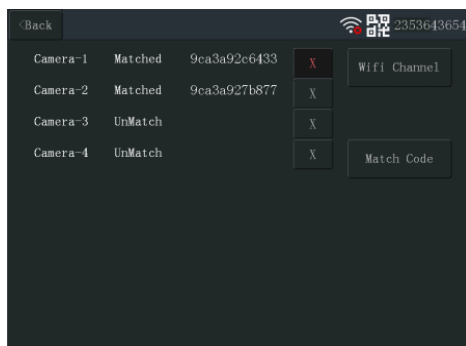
<Back

2353643654

| Camera-1 | Matched | 9ca3a92c6433 | X |
|---|---|---|---|
| Camera-2 | Matched | 9ca3a927b877 | X |
| Camera-3 | UnMatch | | X |
| Camera-4 | UnMatch | | X |

Wifi Channel

Match Code